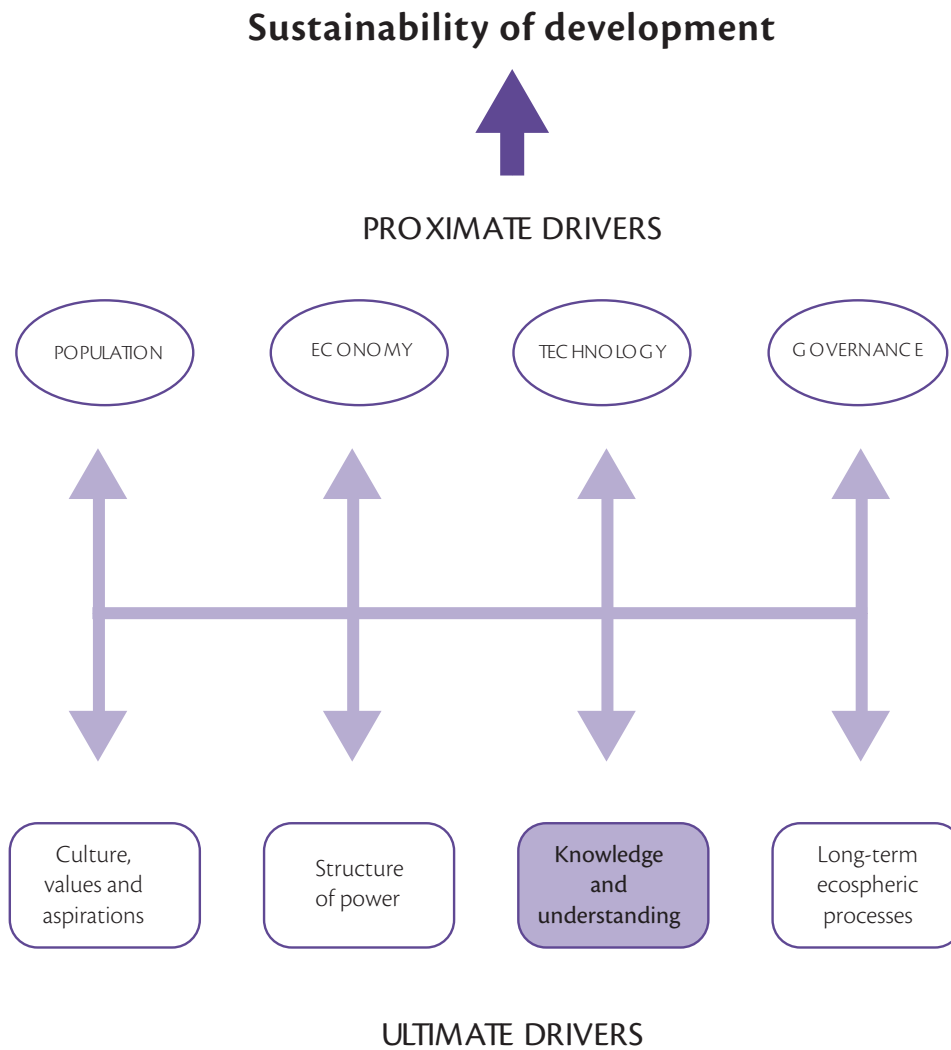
Sustainability of development

PROXIMATE DRIVERS

POPULATION

ECONOMY

TECHNOLOGY

GOVERNANCE

Culture, values and aspirations

Structure of power

Knowledge and understanding

Long-term ecospheric processes

ULTIMATE DRIVERS